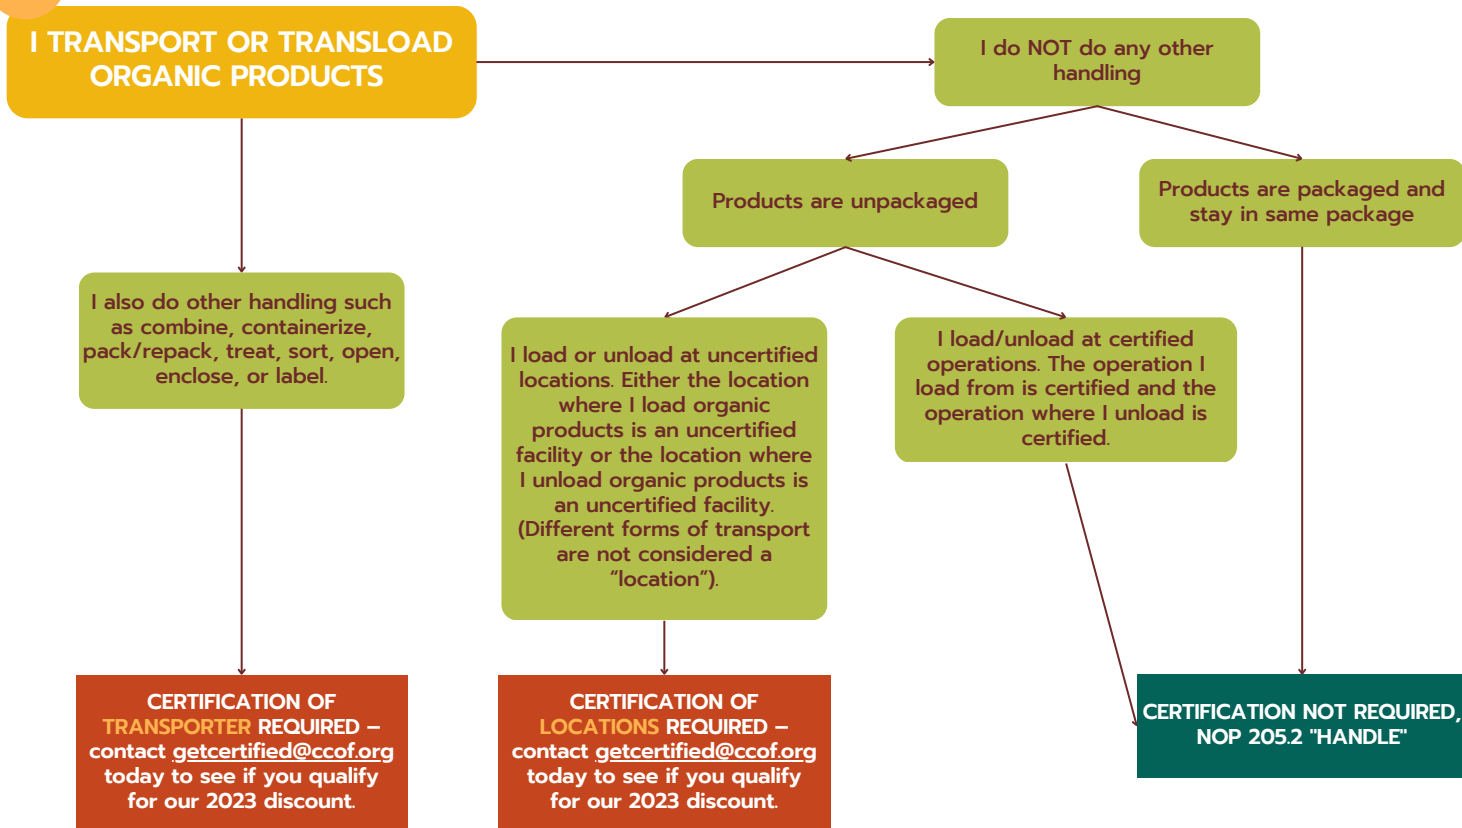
I TRANSPORT OR TRANSLOAD ORGANIC PRODUCTS

I do NOT do any other handling

Products are unpackaged

Products are packaged and stay in same package

I also do other handling such as combine, containerize, pack/repack, treat, sort, open, enclose, or label.

I load or unload at uncertified locations. Either the location where I load organic products is an uncertified facility or the location where I unload organic products is an uncertified facility. (Different forms of transport are not considered a "location").

I load/unload at certified operations. The operation I load from is certified and the operation where I unload is certified.

CERTIFICATION OF TRANSPORTER REQUIRED – contact getcertified@ccof.org today to see if you qualify for our 2023 discount.

CERTIFICATION OF LOCATIONS REQUIRED – contact getcertified@ccof.org today to see if you qualify for our 2023 discount.

CERTIFICATION NOT REQUIRED, NOP 205.2 "HANDLE"